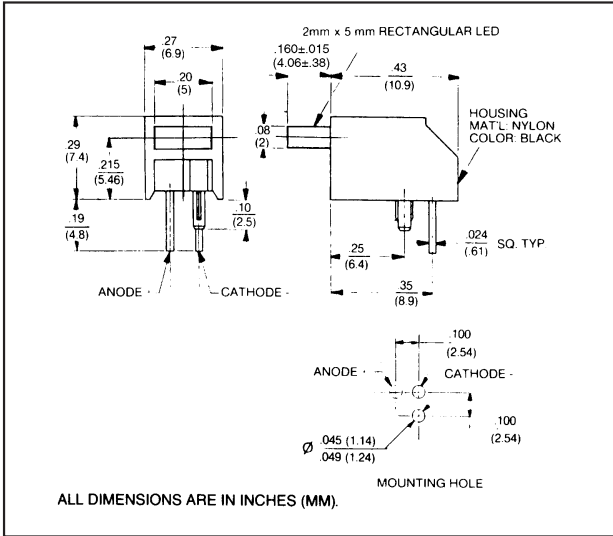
.27
(6.9)

.20
(5)

2mm x 5 mm RECTANGULAR LED

.160±.015
(4.06±.38)

.43
(10.9)

HOUSING
MAT'L: NYLON
COLOR: BLACK

.29
(7.4)

.215
(5.46)

.08
(2)

.10
(2.5)

.19
(4.8)

.024
(.61)
SQ. TYP

.25
(6.4)

.35
(8.9)

ANODE

CATHODE

.100
(2.54)

ANODE

CATHODE

.100
(2.54)

Ø .045 (1.14)
.049 (1.24)

MOUNTING HOLE

ALL DIMENSIONS ARE IN INCHES (MM).